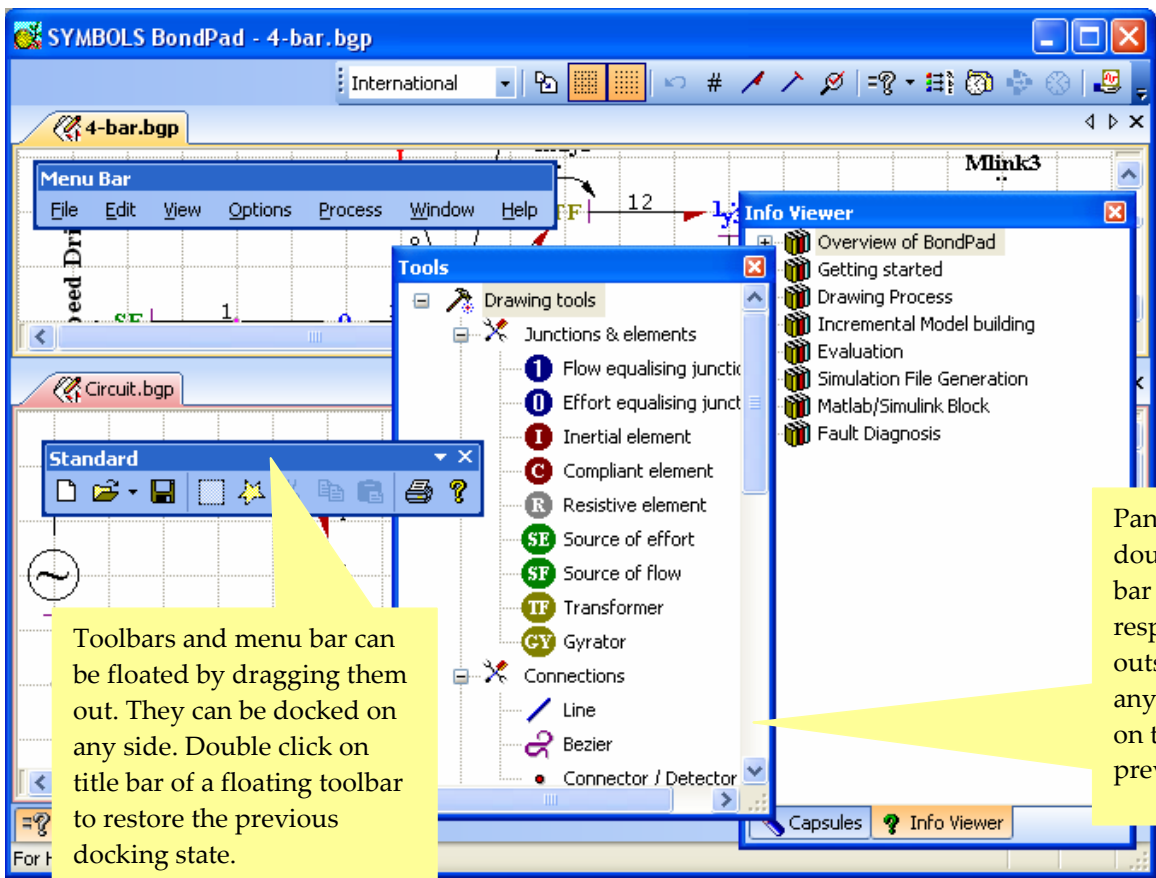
SYMBOLS BondPad - 4-bar.bgp

International

4-bar.bgp

Menu Bar
File Edit View Options Process Window Help

Mlink3

12

1

Info Viewer
Overview of BondPad
Getting started
Drawing Process
Incremental Model building
Evaluation
Simulation File Generation
Matlab/Simulink Block
Fault Diagnosis

Tools
Drawing tools
Junctions & elements
Flow equalising junctic
Effort equalising junct
Inertial element
Compliant element
Resistive element
Source of effort
Source of flow
Transformer
Gyrator
Connections
Line
Bezier
Connector / Detector

Circuit.bgp

Standard

Toolbars and menu bar can be floated by dragging them out. They can be docked on any side. Double click on title bar of a floating toolbar to restore the previous docking state.

Pan
dou
bar
resp
outs
any
on t
prev

Capsules
Info Viewer

For H